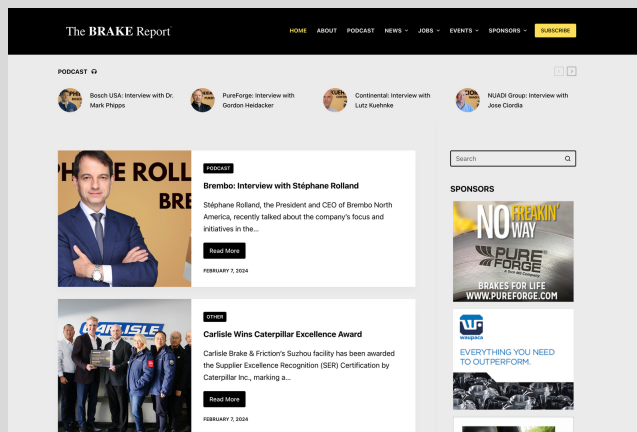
The BRAKE Report

HOME ABOUT PODCAST NEWS JOBS EVENTS SPONSORS SUBSCRIBE

PODCAST

Bosch USA: Interview with Dr. Mark Phipps

PureForge: Interview with Gordon Heidacker

Continental: Interview with Lutz Kuehnke

NUADI Group: Interview with Jose Ciordia

PHE ROLL
BRE

PODCAST

Brembo: Interview with Stéphane Rolland

Stéphane Rolland, the President and CEO of Brembo North America, recently talked about the company's focus and initiatives in the...

Read More

FEBRUARY 7, 2024

CARLISLE

OTHER

Carlisle Wins Caterpillar Excellence Award

Carlisle Brake & Friction's Suzhou facility has been awarded the Supplier Excellence Recognition (SER) Certification by Caterpillar Inc., marking a...

Read More

FEBRUARY 7, 2024

Search

SPONSORS

NO FREAKIN' WAY

PURE FORGE

BRAKES FOR LIFE
WWW.PUREFORGE.COM

waupaca

EVERYTHING YOU NEED TO OUTPERFORM.